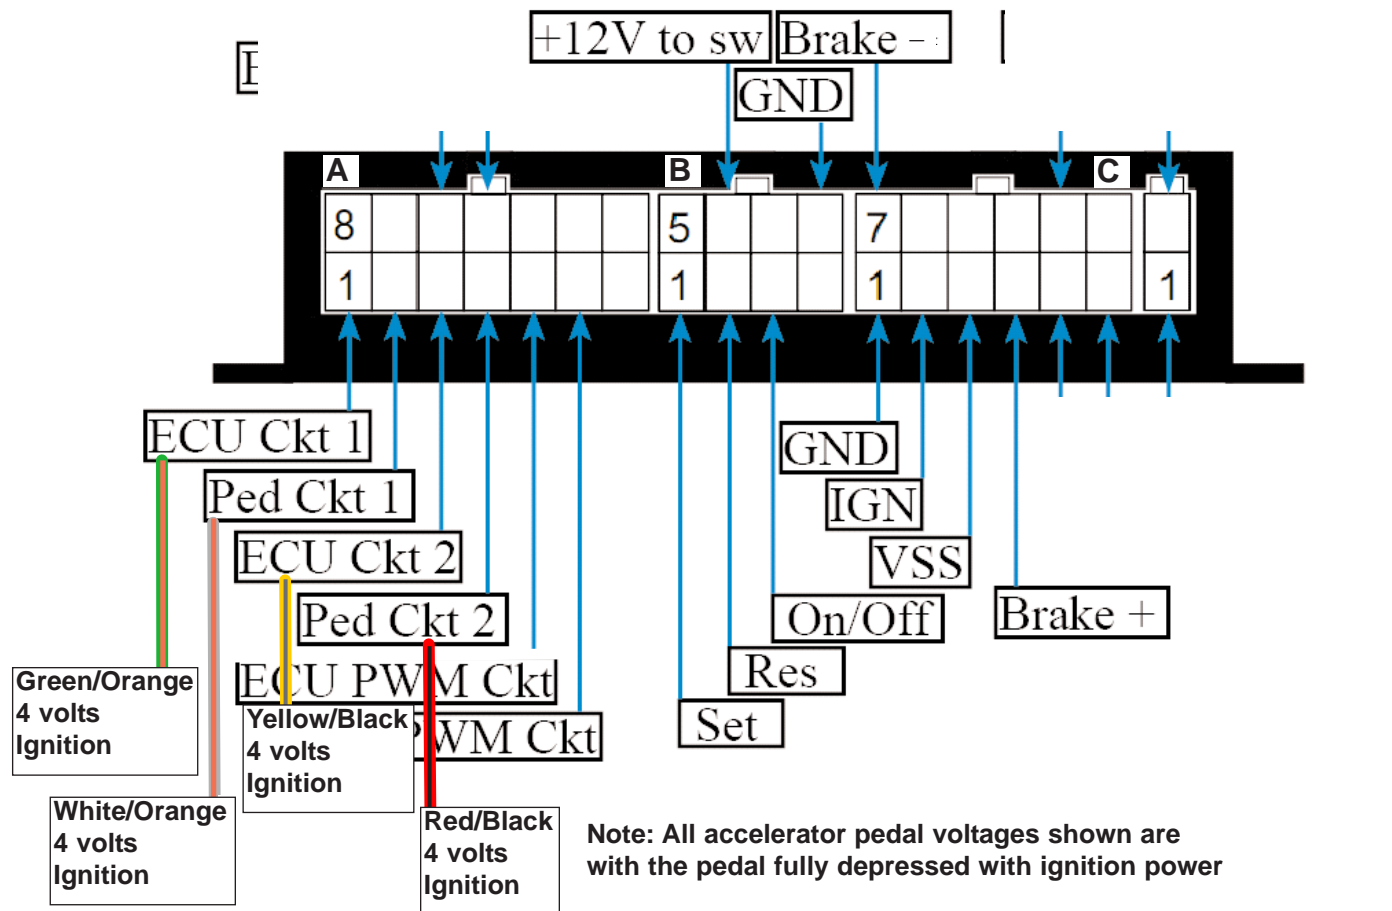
+12V to sw
Brake –
GND
A
B
C
8
5
7
1
1
1
1
ECU Ckt 1
Ped Ckt 1
ECU Ckt 2
Ped Ckt 2
ECU PW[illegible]M Ckt
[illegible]WM Ckt
GND
IGN
VSS
Brake +
On/Off
Res
Set
Green/Orange
4 volts
Ignition
White/Orange
4 volts
Ignition
Yellow/Black
4 volts
Ignition
Red/Black
4 volts
Ignition
Note: All accelerator pedal voltages shown are with the pedal fully depressed with ignition power